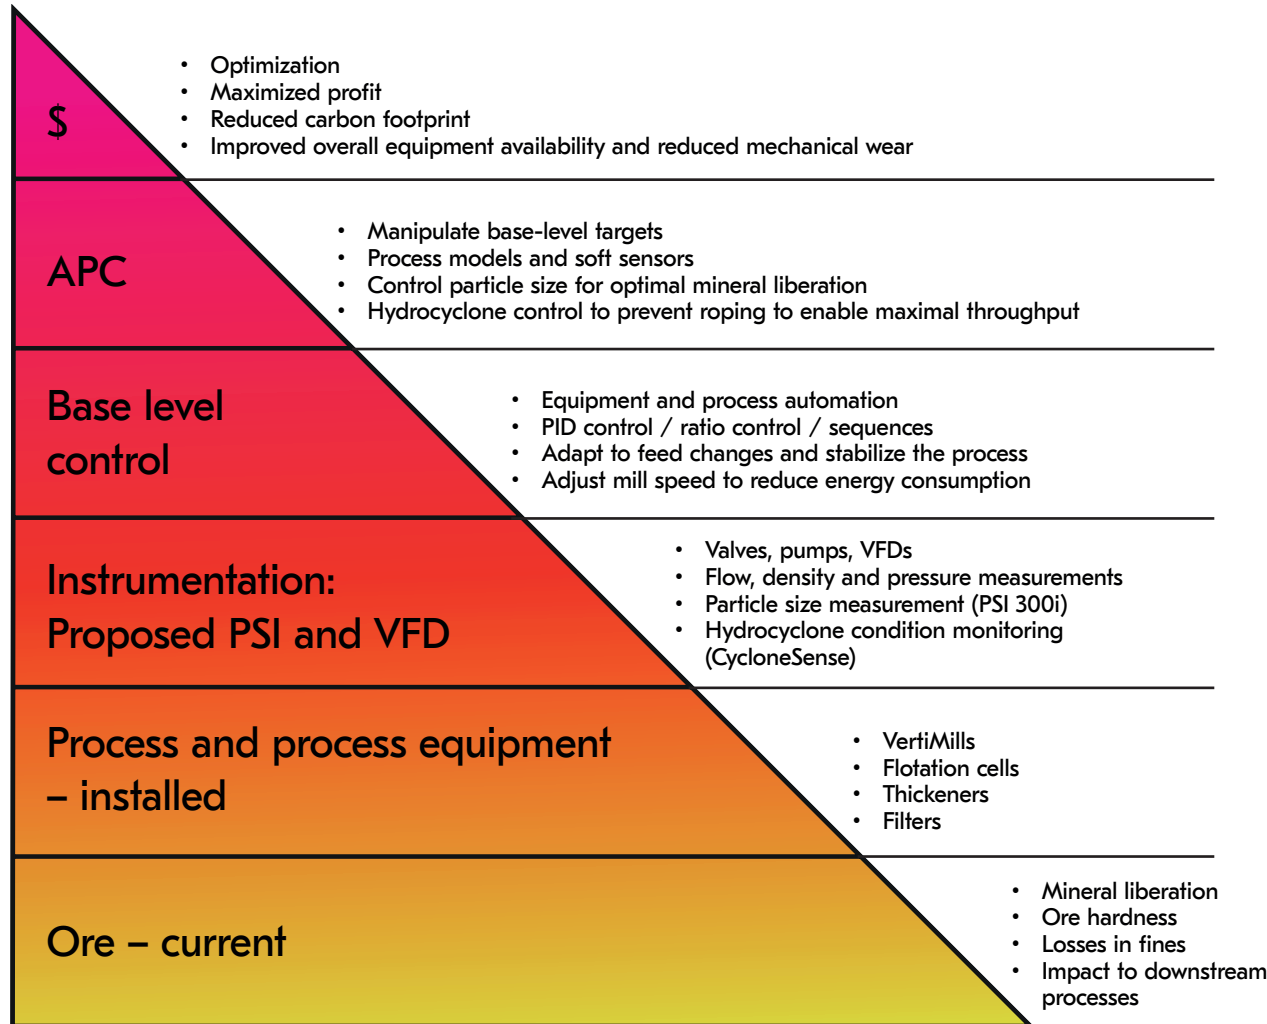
$

- Optimization
- Maximized profit
- Reduced carbon footprint
- Improved overall equipment availability and reduced mechanical wear

APC

- Manipulate base-level targets
- Process models and soft sensors
- Control particle size for optimal mineral liberation
- Hydrocyclone control to prevent roping to enable maximal throughput

Base level control

- Equipment and process automation
- PID control / ratio control / sequences
- Adapt to feed changes and stabilize the process
- Adjust mill speed to reduce energy consumption

Instrumentation: Proposed PSI and VFD

- Valves, pumps, VFDs
- Flow, density and pressure measurements
- Particle size measurement (PSI 300i)
- Hydrocyclone condition monitoring (CycloneSense)

Process and process equipment – installed

- VertiMills
- Flotation cells
- Thickeners
- Filters

Ore – current

- Mineral liberation
- Ore hardness
- Losses in fines
- Impact to downstream processes